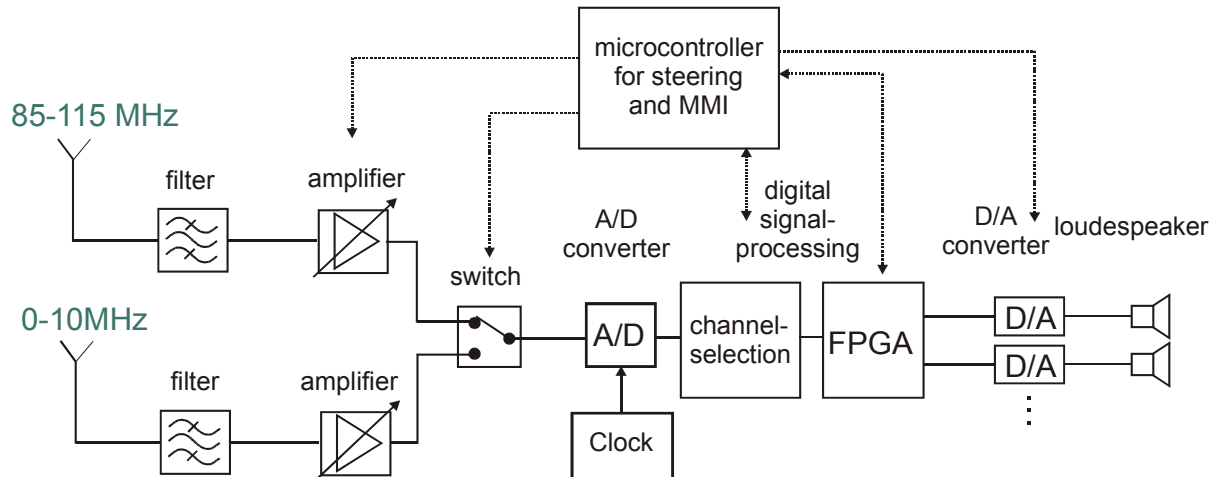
microcontroller for steering and MMI

85-115 MHz

filter

amplifier

digital signal-processing

A/D converter

D/A converter

loudespeaker

switch

0-10MHz

A/D

channel-selection

FPGA

D/A

D/A

filter

amplifier

Clock